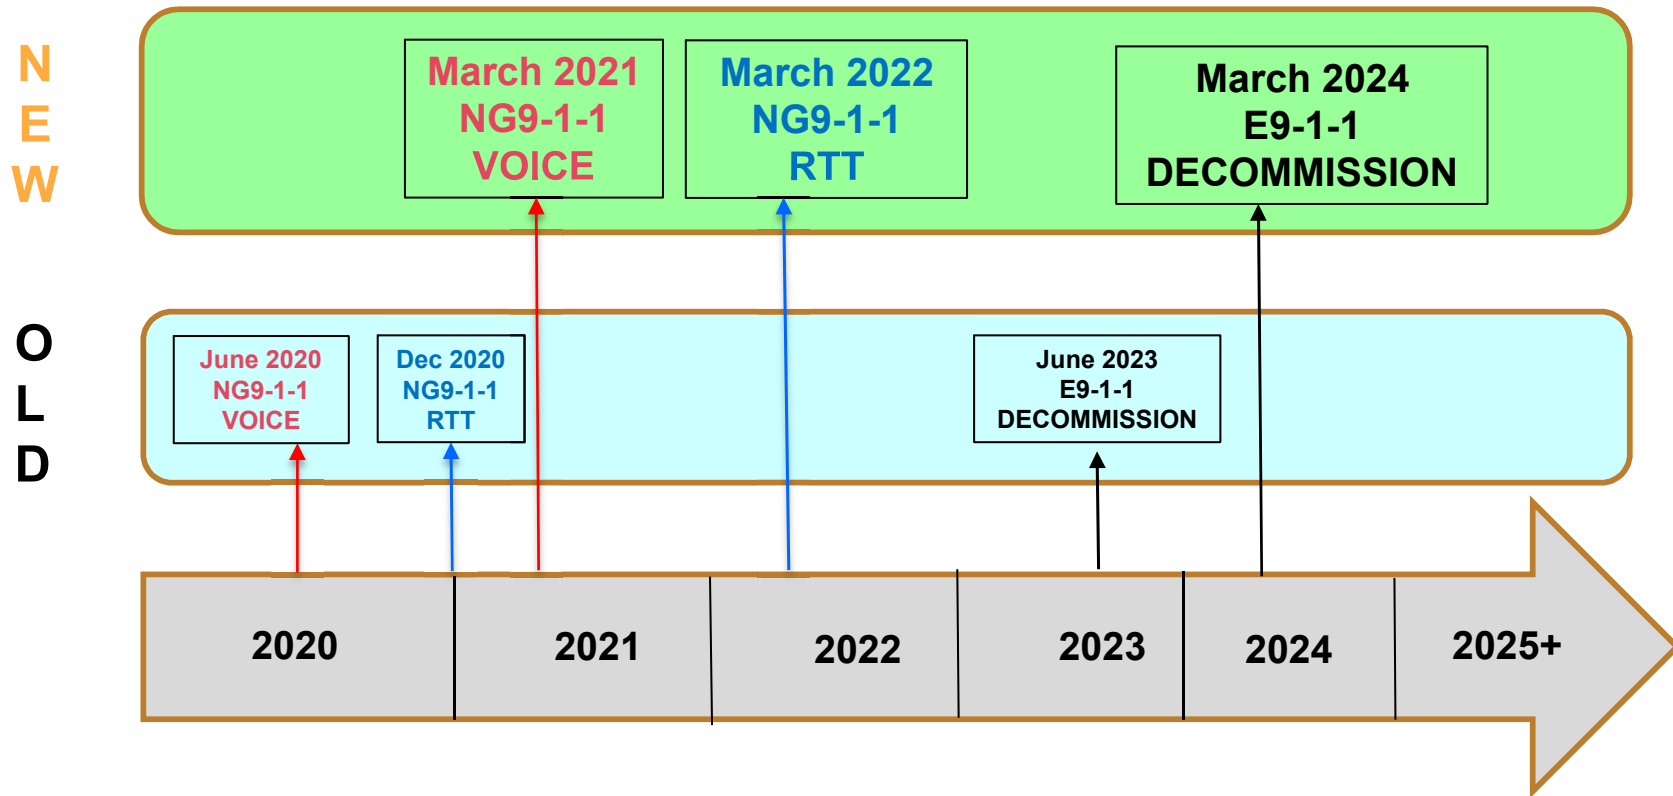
N
E
W

March 2021
NG9-1-1
VOICE

March 2022
NG9-1-1
RTT

March 2024
E9-1-1
DECOMMISSION

O
L
D

June 2020
NG9-1-1
VOICE

Dec 2020
NG9-1-1
RTT

June 2023
E9-1-1
DECOMMISSION

2020

2021

2022

2023

2024

2025+